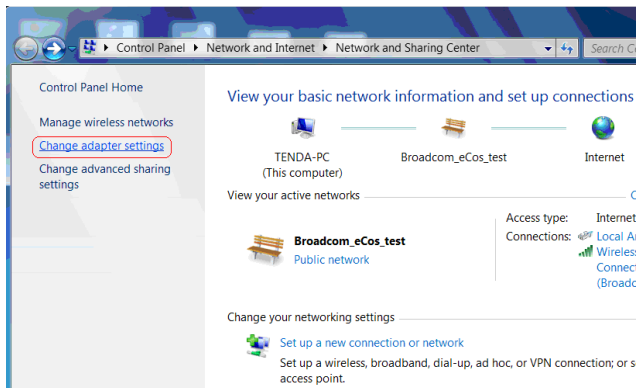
Control Panel ▸ Network and Internet ▸ Network and Sharing Center

Search C

Control Panel Home

Manage wireless networks

Change adapter settings

Change advanced sharing settings

View your basic network information and set up connections

TENDA-PC
(This computer)

Broadcom_eCos_test

Internet

View your active networks

C

Broadcom_eCos_test
Public network

Access type: Internet

Connections: Local A
Wireless
Connect
(Broadc

Change your networking settings

Set up a new connection or network

Set up a wireless, broadband, dial-up, ad hoc, or VPN connection; or s access point.